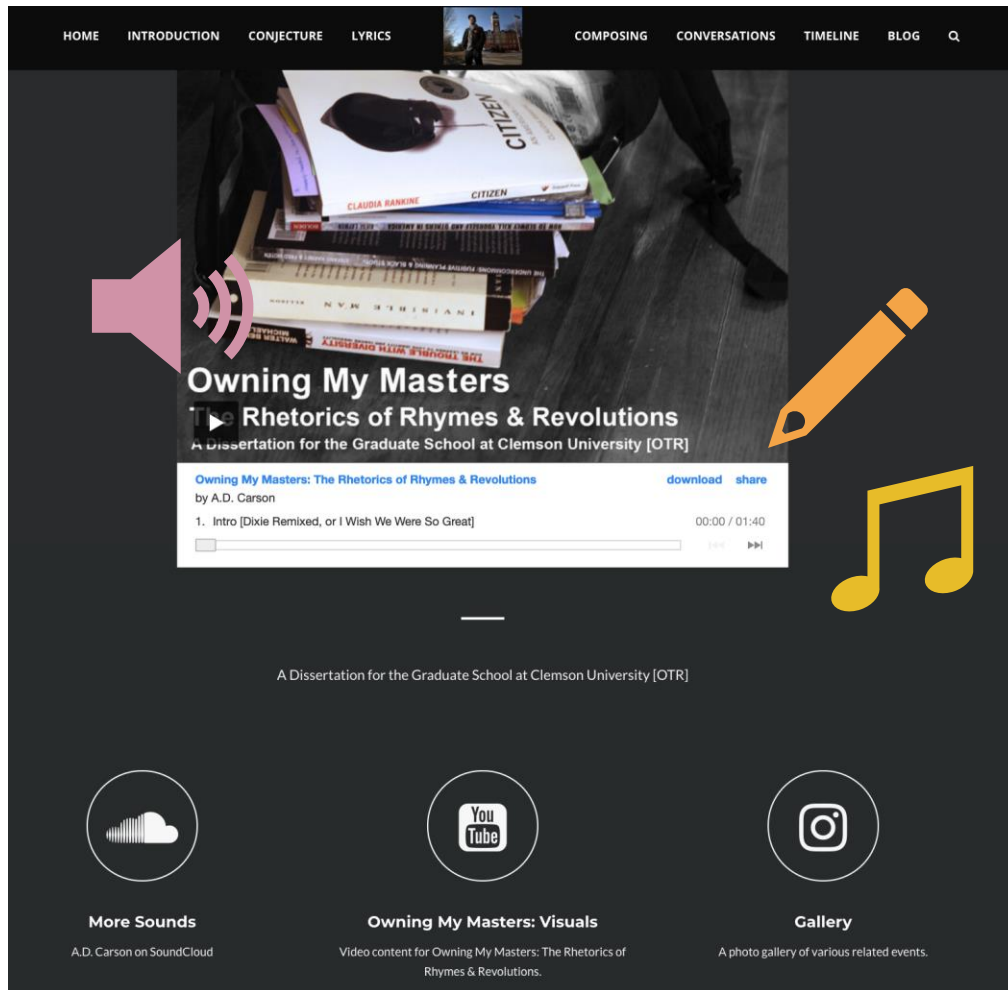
HOME INTRODUCTION CONJECTURE LYRICS COMPOSING CONVERSATIONS TIMELINE BLOG

CITIZEN
CLAUDIA RANKINE CITIZEN
INVISIBLE MAN
THE TROUBLE WITH DIVERSITY

Owning My Masters
The Rhetorics of Rhymes & Revolutions
A Dissertation for the Graduate School at Clemson University [OTR]

Owning My Masters: The Rhetorics of Rhymes & Revolutions download share
by A.D. Carson
1. Intro [Dixie Remixed, or I Wish We Were So Great] 00:00 / 01:40

A Dissertation for the Graduate School at Clemson University [OTR]

You Tube

More Sounds
A.D. Carson on SoundCloud

Owning My Masters: Visuals
Video content for Owning My Masters: The Rhetorics of Rhymes & Revolutions.

Gallery
A photo gallery of various related events.